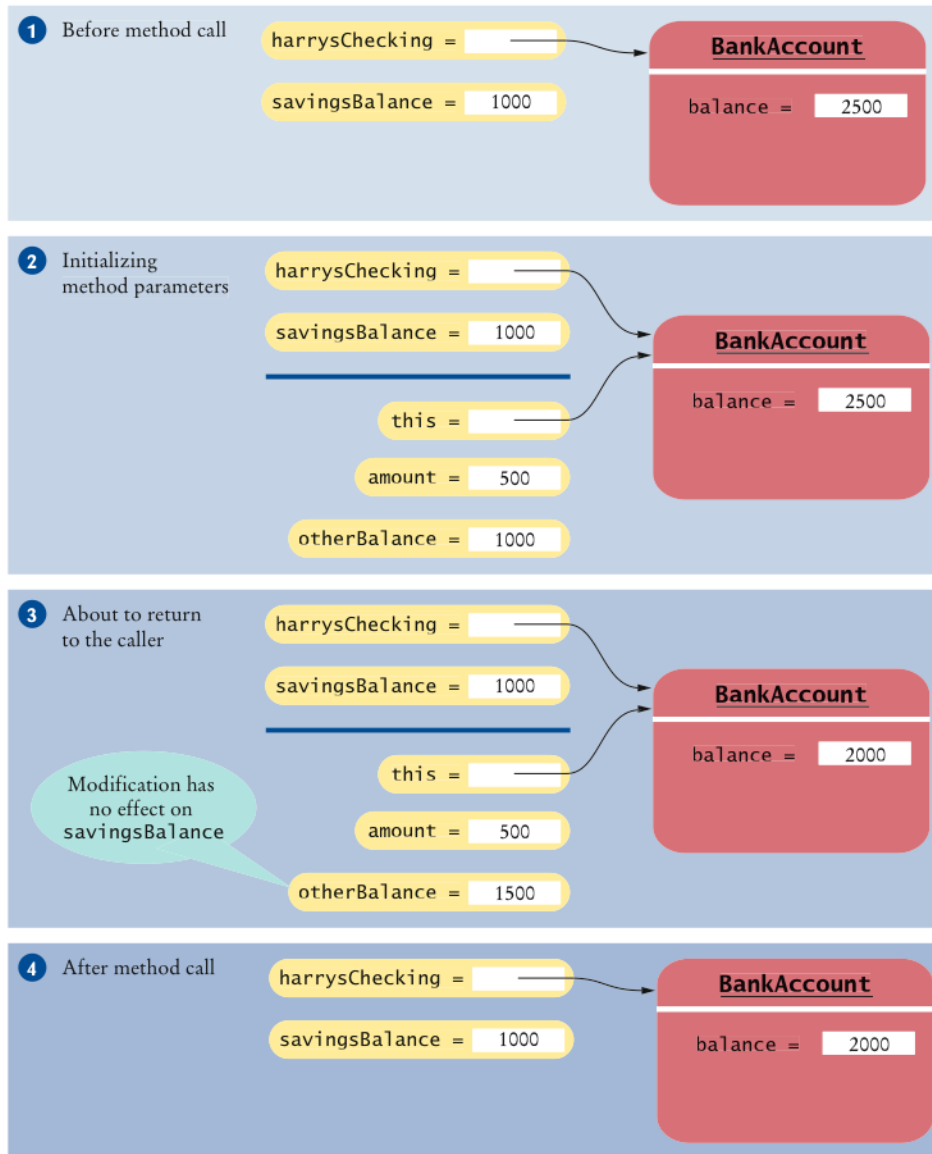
1 Before method call

harrysChecking =

savingsBalance = 1000

BankAccount

balance = 2500

2 Initializing method parameters

harrysChecking =

savingsBalance = 1000

this =

amount = 500

otherBalance = 1000

BankAccount

balance = 2500

3 About to return to the caller

harrysChecking =

savingsBalance = 1000

this =

amount = 500

otherBalance = 1500

Modification has no effect on savingsBalance

BankAccount

balance = 2000

4 After method call

harrysChecking =

savingsBalance = 1000

BankAccount

balance = 2000